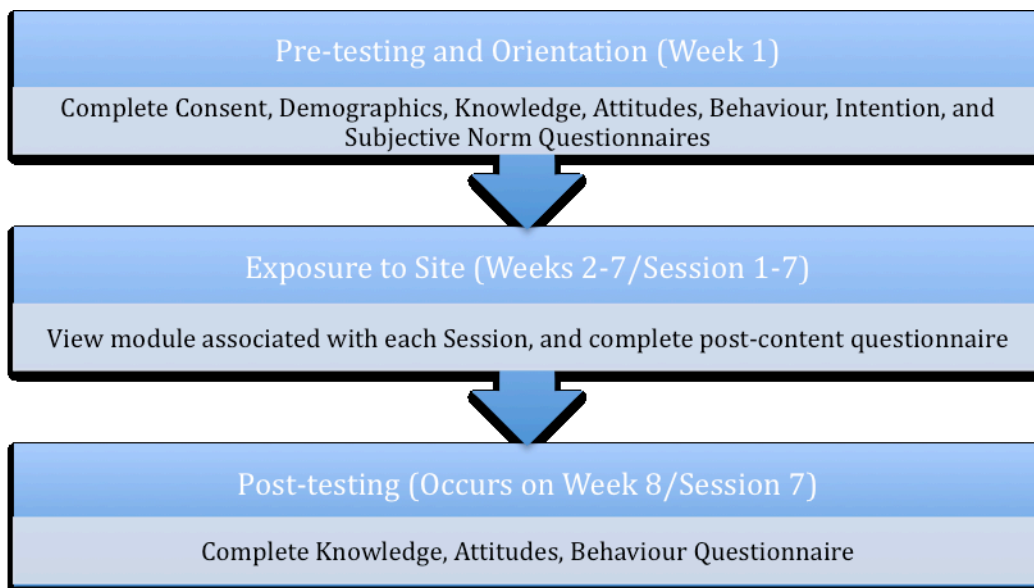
Pre-testing and Orientation (Week 1)

Complete Consent, Demographics, Knowledge, Attitudes, Behaviour, Intention, and Subjective Norm Questionnaires

Exposure to Site (Weeks 2-7/Session 1-7)

View module associated with each Session, and complete post-content questionnaire

Post-testing (Occurs on Week 8/Session 7)

Complete Knowledge, Attitudes, Behaviour Questionnaire